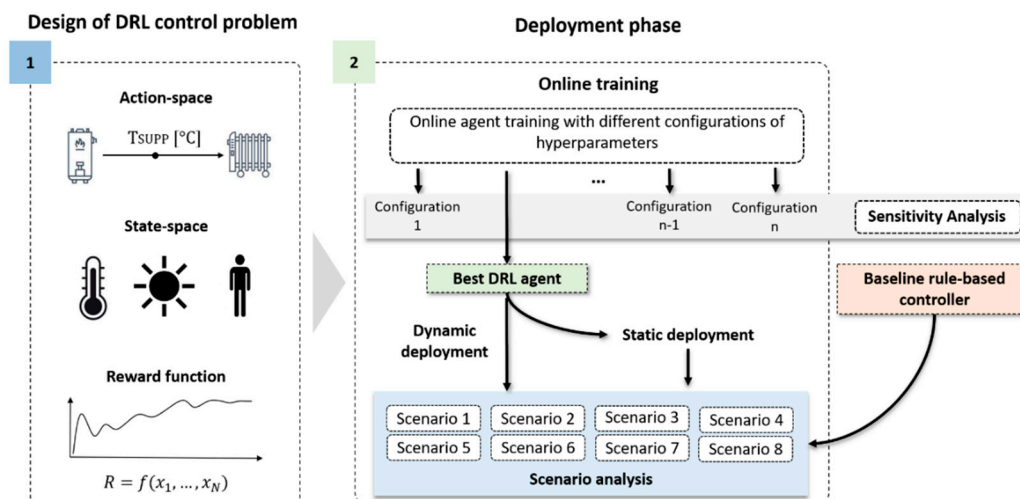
Design of DRL control problem

1

Action-space

TSUPP [°C]

State-space

Reward function

$R = f(x_1, \dots, x_N)$

Deployment phase

2

Online training

Online agent training with different configurations of hyperparameters

...

Configuration 1

Configuration n-1

Configuration n

Sensitivity Analysis

Best DRL agent

Baseline rule-based controller

Dynamic deployment

Static deployment

| Scenario 1 | Scenario 2 | Scenario 3 | Scenario 4 |
|---|---|---|---|
| Scenario 5 | Scenario 6 | Scenario 7 | Scenario 8 |

Scenario analysis